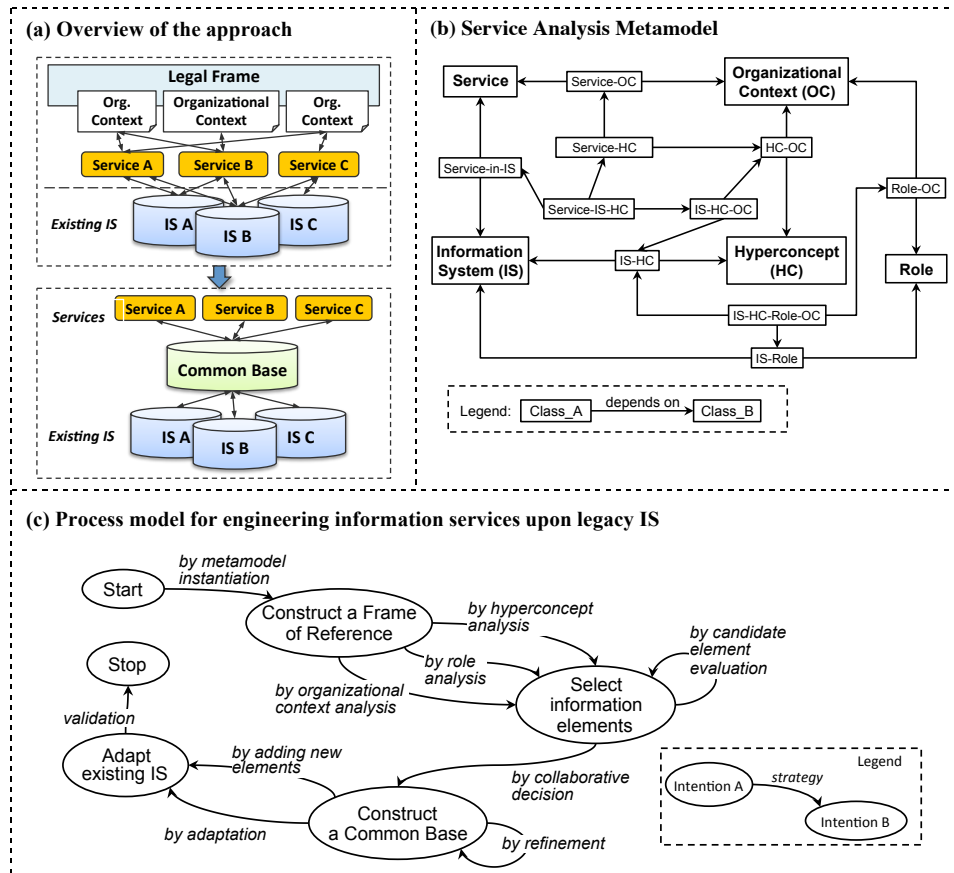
(a) Overview of the approach

Legal Frame

Org. Context

Organizational Context

Org. Context

Service A

Service B

Service C

Existing IS

IS A

IS B

IS C

Services

Service A

Service B

Service C

Common Base

Existing IS

IS A

IS B

IS C

(b) Service Analysis Metamodel

Service

Service-OC

Organizational Context (OC)

Service-HC

HC-OC

Service-in-IS

Role-OC

Service-IS-HC

IS-HC-OC

Information System (IS)

IS-HC

Hyperconcept (HC)

Role

IS-HC-Role-OC

IS-Role

Legend: Class_A depends on Class_B

(c) Process model for engineering information services upon legacy IS

Start

by metamodel instantiation

Construct a Frame of Reference

by hyperconcept analysis

by candidate element evaluation

Stop

by role analysis

Select information elements

by organizational context analysis

validation

Adapt existing IS

by adding new elements

by collaborative decision

Construct a Common Base

by adaptation

by refinement

Legend

Intention A

strategy

Intention B